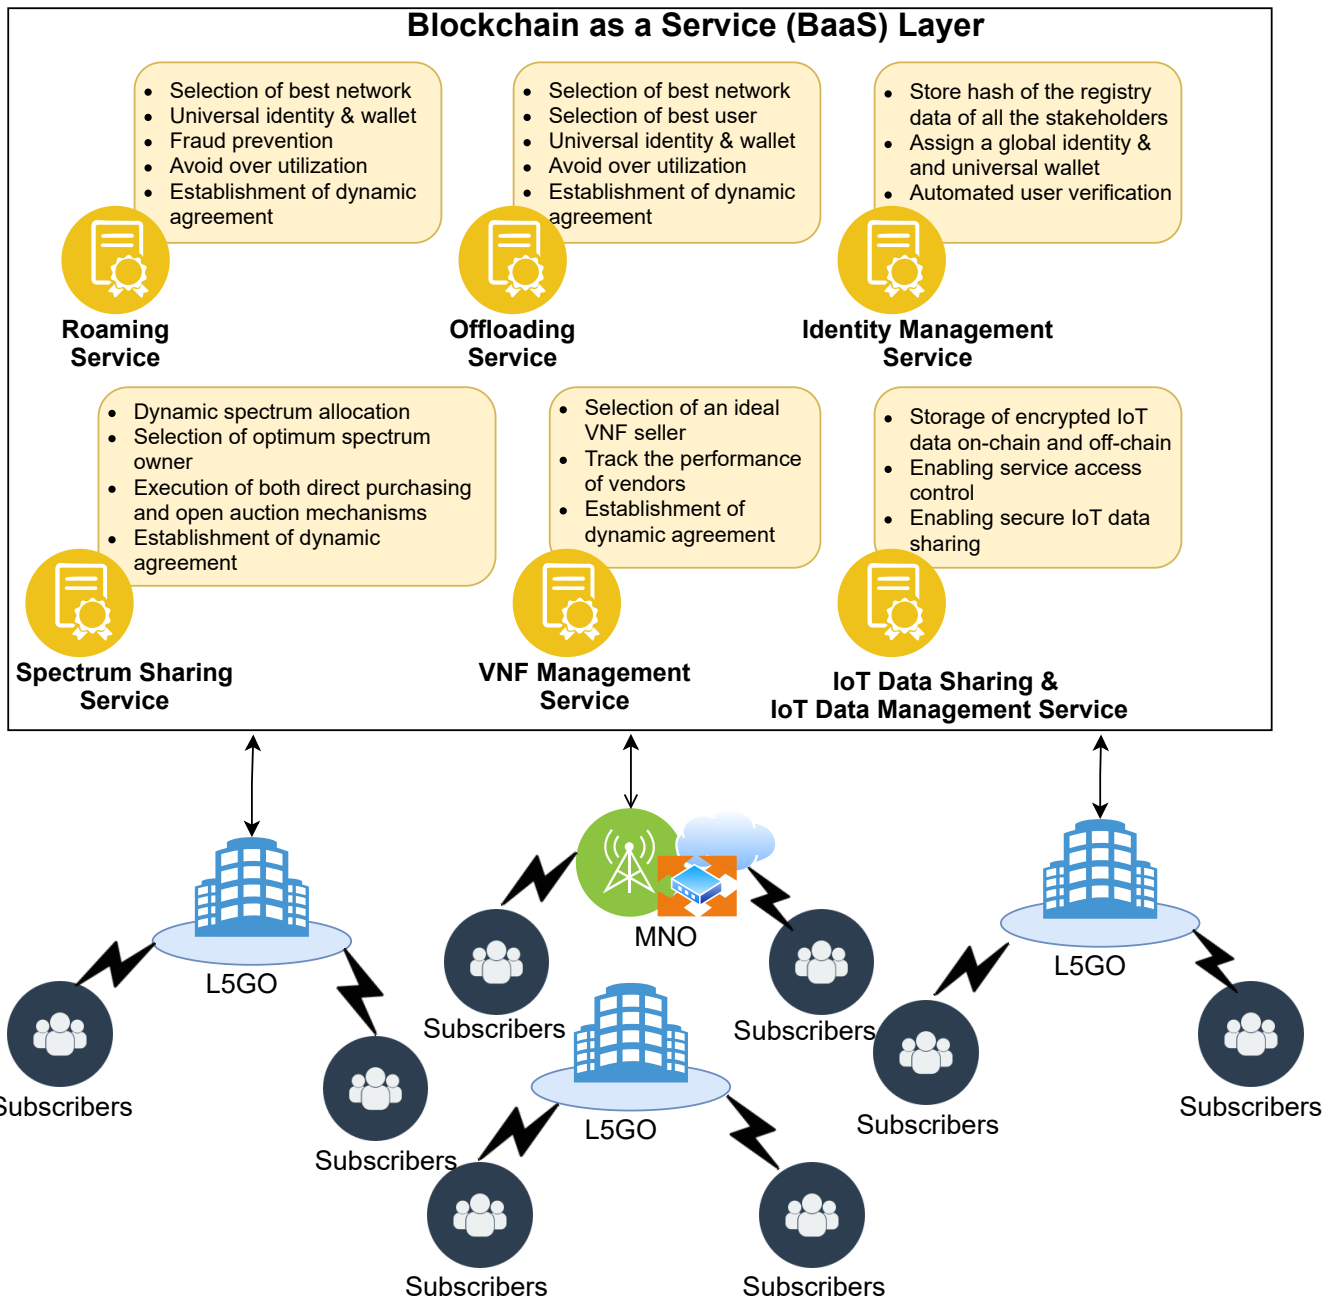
Blockchain as a Service (BaaS) Layer

- Selection of best network
- Universal identity & wallet
- Fraud prevention
- Avoid over utilization
- Establishment of dynamic agreement

Roaming Service

- Selection of best network
- Selection of best user
- Universal identity & wallet
- Avoid over utilization
- Establishment of dynamic agreement

Offloading Service

- Store hash of the registry data of all the stakeholders
- Assign a global identity & and universal wallet
- Automated user verification

Identity Management Service

- Dynamic spectrum allocation
- Selection of optimum spectrum owner
- Execution of both direct purchasing and open auction mechanisms
- Establishment of dynamic agreement

Spectrum Sharing Service

- Selection of an ideal VNF seller
- Track the performance of vendors
- Establishment of dynamic agreement

VNF Management Service

- Storage of encrypted IoT data on-chain and off-chain
- Enabling service access control
- Enabling secure IoT data sharing

IoT Data Sharing & IoT Data Management Service

MNO

L5GO

L5GO

L5GO

Subscribers

Subscribers

Subscribers

Subscribers

ubscribers

Subscribers

Subscribers

Subscribers

Subscribers

Subscribers